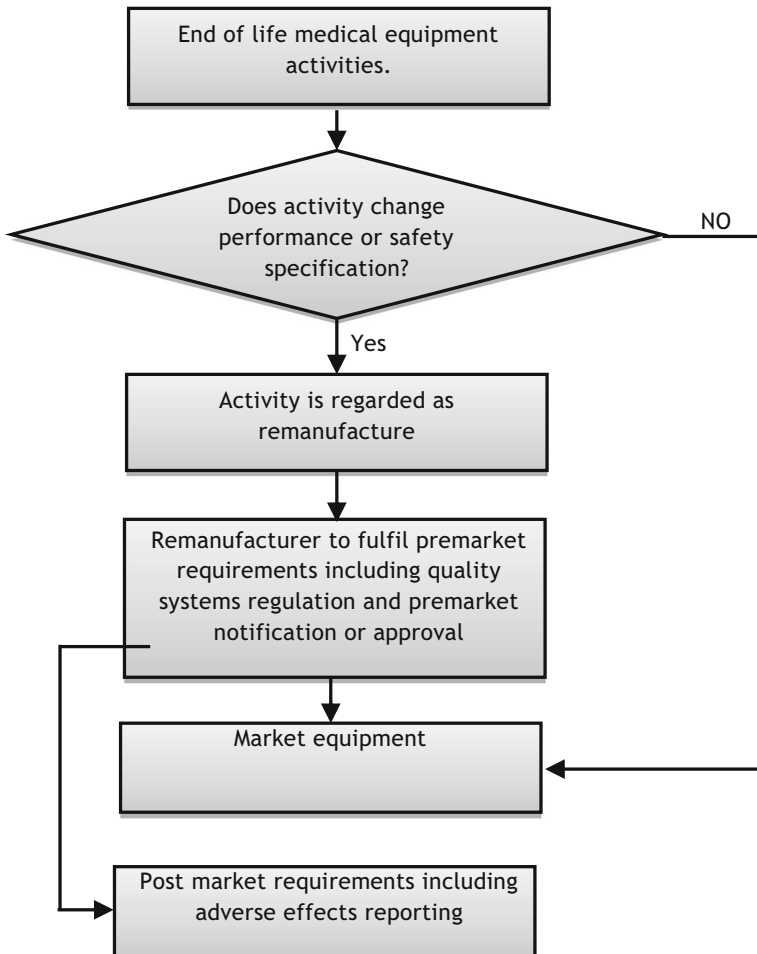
End of life medical equipment activities.

Does activity change performance or safety specification?

NO

Yes

Activity is regarded as remanufacture

Remanufacturer to fulfil premarket requirements including quality systems regulation and premarket notification or approval

Market equipment

Post market requirements including adverse effects reporting